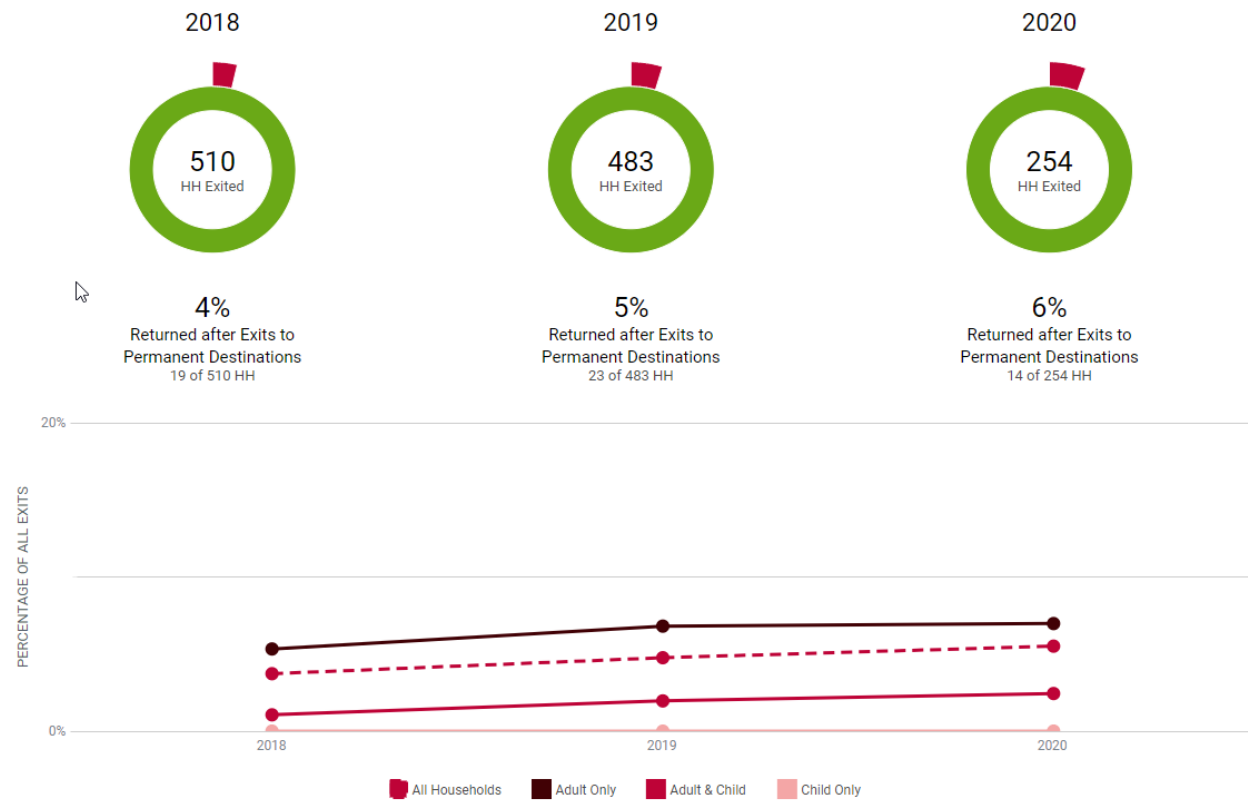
2018

510
HH Exited

4%
Returned after Exits to Permanent Destinations
19 of 510 HH

2019

483
HH Exited

5%
Returned after Exits to Permanent Destinations
23 of 483 HH

2020

254
HH Exited

6%
Returned after Exits to Permanent Destinations
14 of 254 HH

20%
PERCENTAGE OF ALL EXITS
0%
2018
2019
2020

All Households
Adult Only
Adult & Child
Child Only